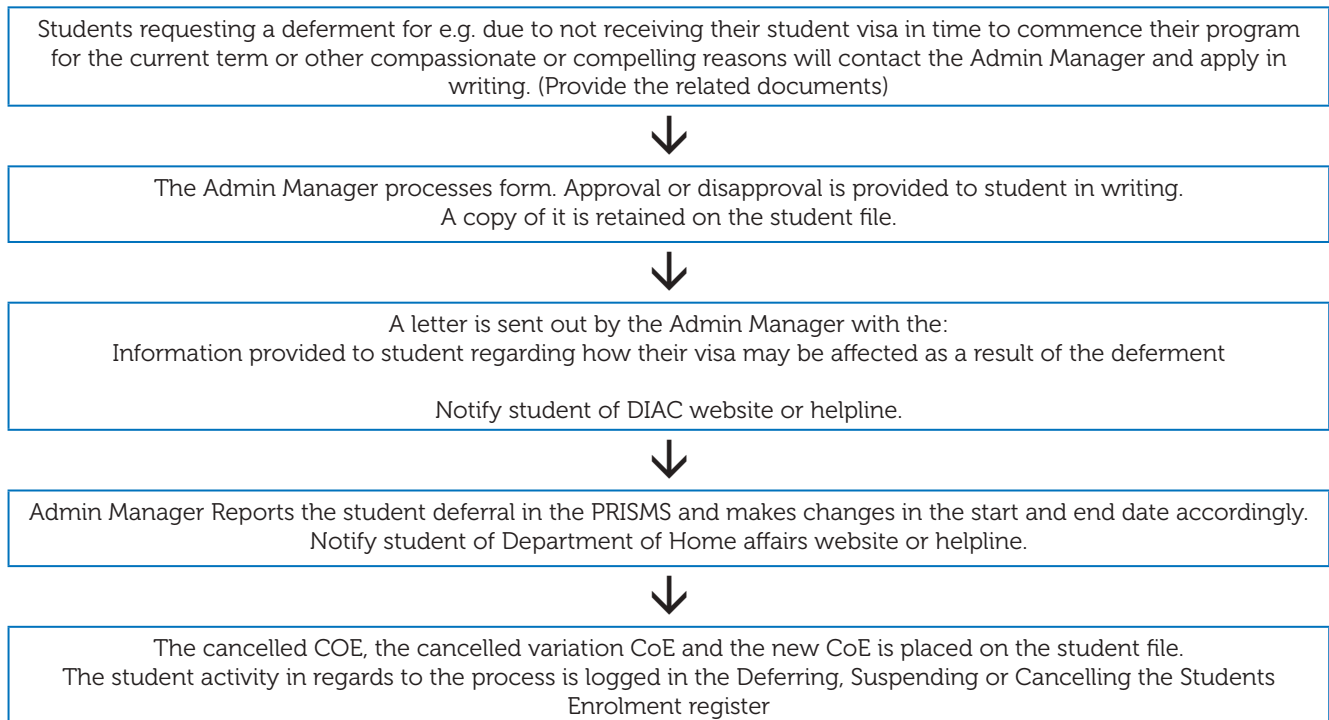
Students requesting a deferment for e.g. due to not receiving their student visa in time to commence their program for the current term or other compassionate or compelling reasons will contact the Admin Manager and apply in writing. (Provide the related documents)

The Admin Manager processes form. Approval or disapproval is provided to student in writing.
A copy of it is retained on the student file.

A letter is sent out by the Admin Manager with the:
Information provided to student regarding how their visa may be affected as a result of the deferment

Notify student of DIAC website or helpline.

Admin Manager Reports the student deferral in the PRISMS and makes changes in the start and end date accordingly.
Notify student of Department of Home affairs website or helpline.

The cancelled COE, the cancelled variation CoE and the new CoE is placed on the student file.
The student activity in regards to the process is logged in the Deferring, Suspending or Cancelling the Students Enrolment register